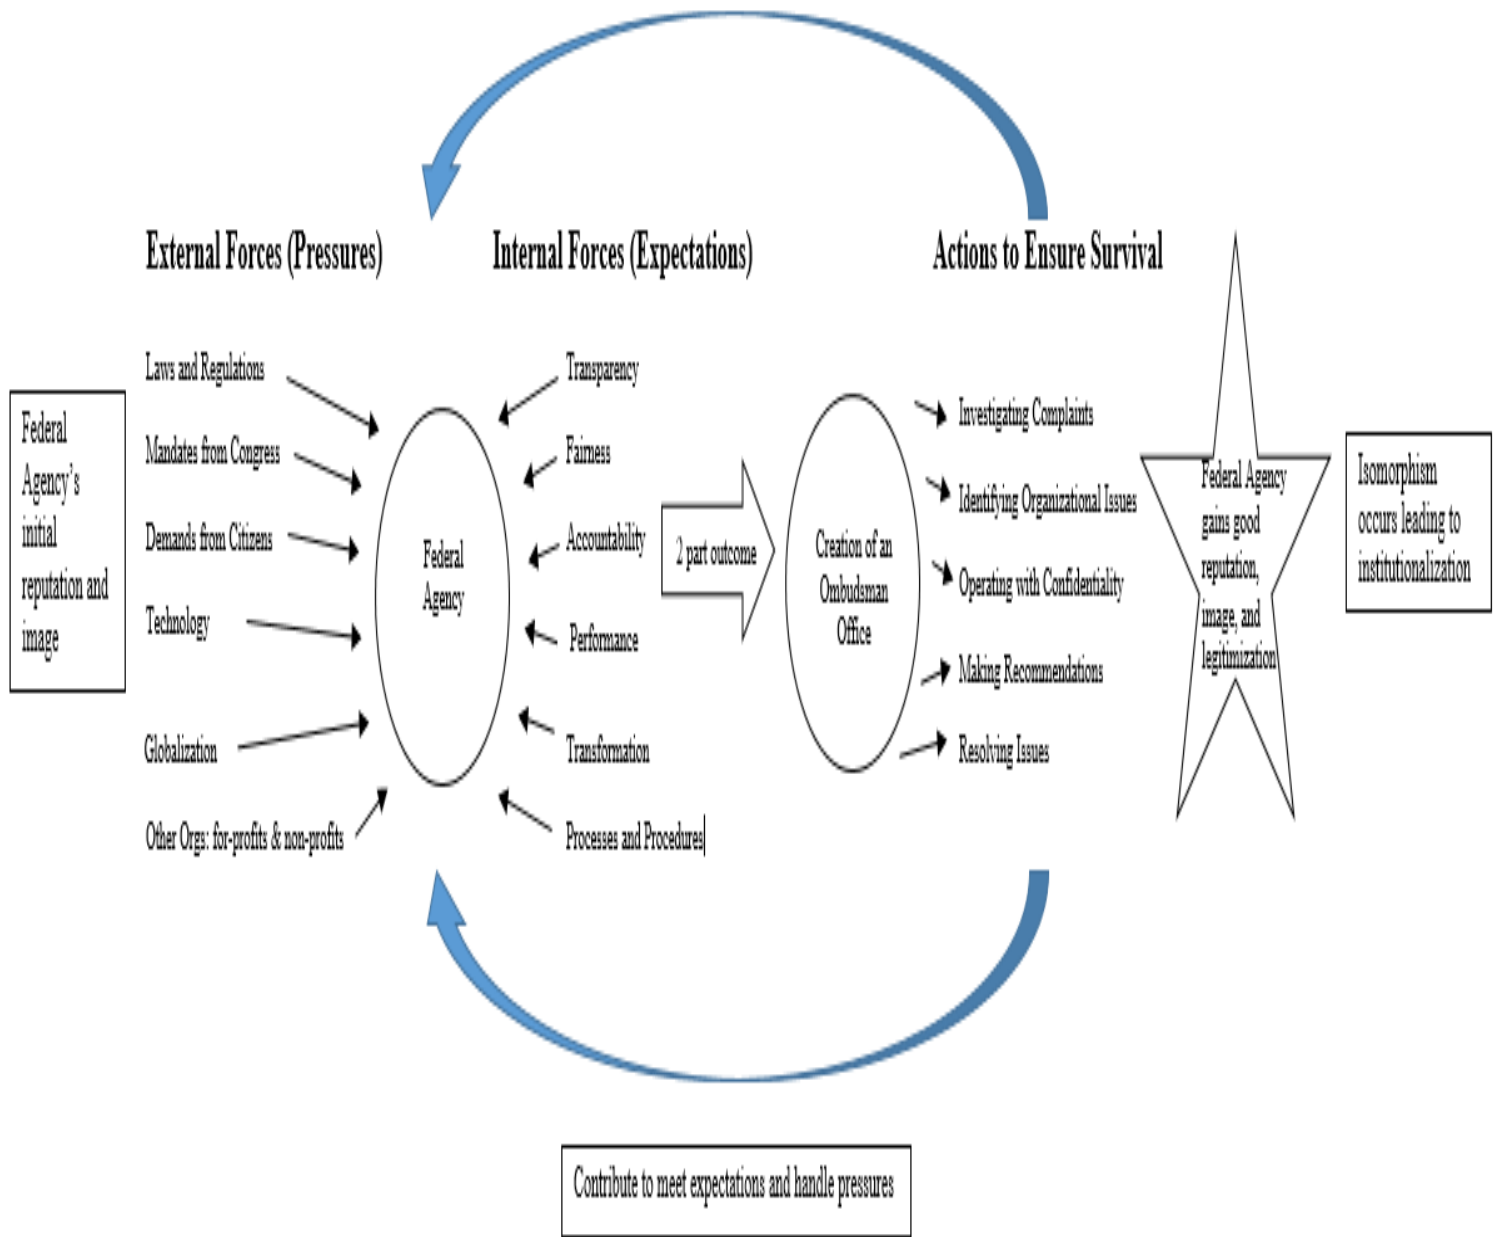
External Forces (Pressures)

Internal Forces (Expectations)

Actions to Ensure Survival

Federal Agency's initial reputation and image

Laws and Regulations

Mandates from Congress

Demands from Citizens

Technology

Globalization

Other Orgs: for-profits & non-profits

Federal Agency

Transparency

Fairness

Accountability

Performance

Transformation

Processes and Procedures

2 part outcome

Creation of an Ombudsman Office

Investigating Complaints

Identifying Organizational Issues

Operating with Confidentiality

Making Recommendations

Resolving Issues

Federal Agency gains good reputation, image, and legitimization

Isomorphism occurs leading to institutionalization

Contribute to meet expectations and handle pressures